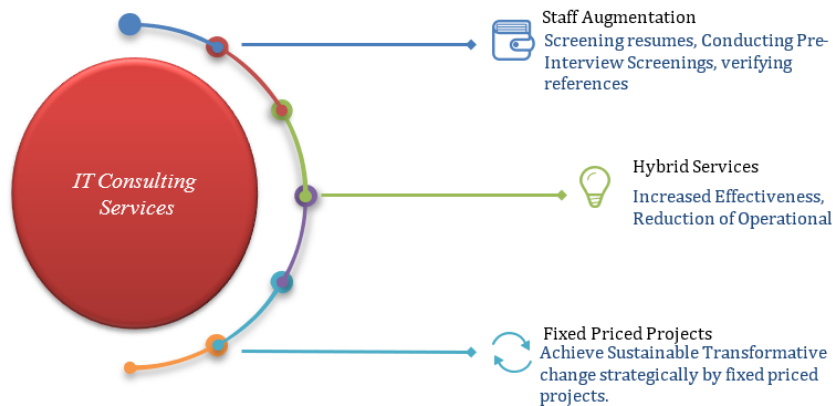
IT Consulting Services

Staff Augmentation

Screening resumes, Conducting Pre-Interview Screenings, verifying references

Hybrid Services

Increased Effectiveness, Reduction of Operational

Fixed Priced Projects

Achieve Sustainable Transformative change strategically by fixed priced projects.